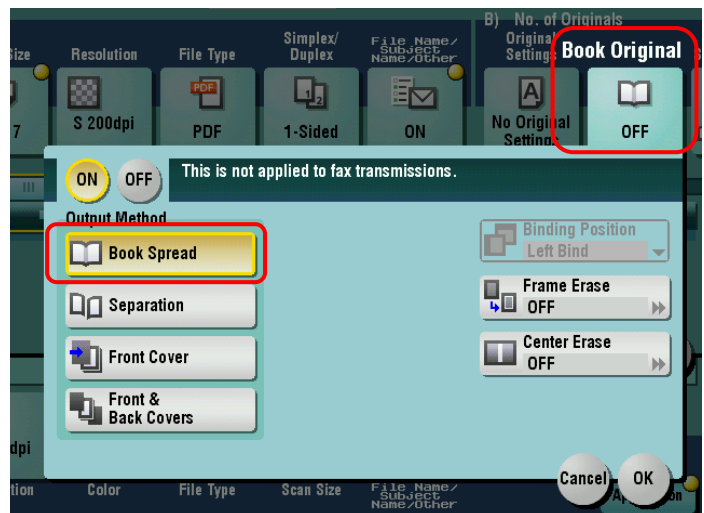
Size
7
Resolution
S 200dpi
File Type
PDF
Simplex/ Duplex
1-Sided
File Name/ Subject Name/Other
ON
B) No. of Originals
Original Settings
No Original Settings
Book Original
OFF

ON OFF
This is not applied to fax transmissions.
Output Method
Book Spread
Separation
Front Cover
Front & Back Covers
Binding Position
Left Bind
Frame Erase
OFF
Center Erase
OFF
dpi
tion
Color
File Type
Scan Size
File Name/ Subject Name/Other
Cancel
OK
Ap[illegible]ion